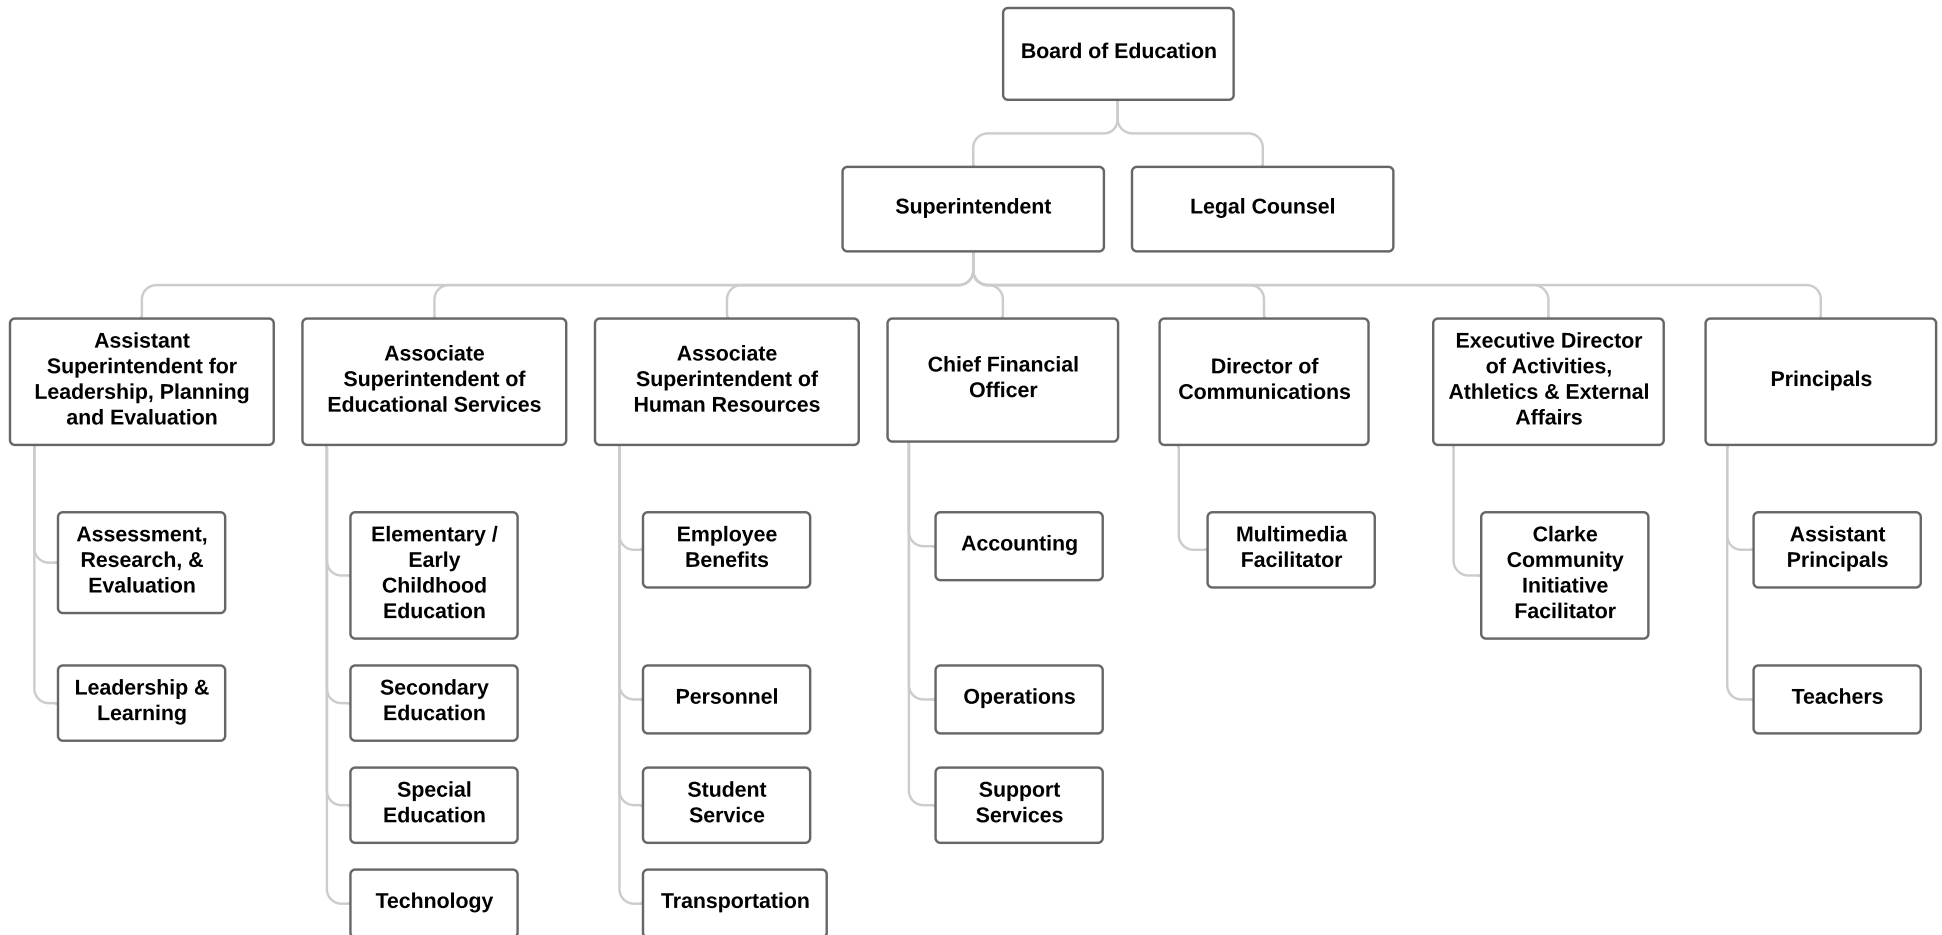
Board of Education

Superintendent

Legal Counsel

Assistant Superintendent for Leadership, Planning and Evaluation

Associate Superintendent of Educational Services

Associate Superintendent of Human Resources

Chief Financial Officer

Director of Communications

Executive Director of Activities, Athletics & External Affairs

Principals

Assessment, Research, & Evaluation

Leadership & Learning

Elementary / Early Childhood Education

Secondary Education

Special Education

Technology

Employee Benefits

Personnel

Student Service

Transportation

Accounting

Operations

Support Services

Multimedia Facilitator

Clarke Community Initiative Facilitator

Assistant Principals

Teachers